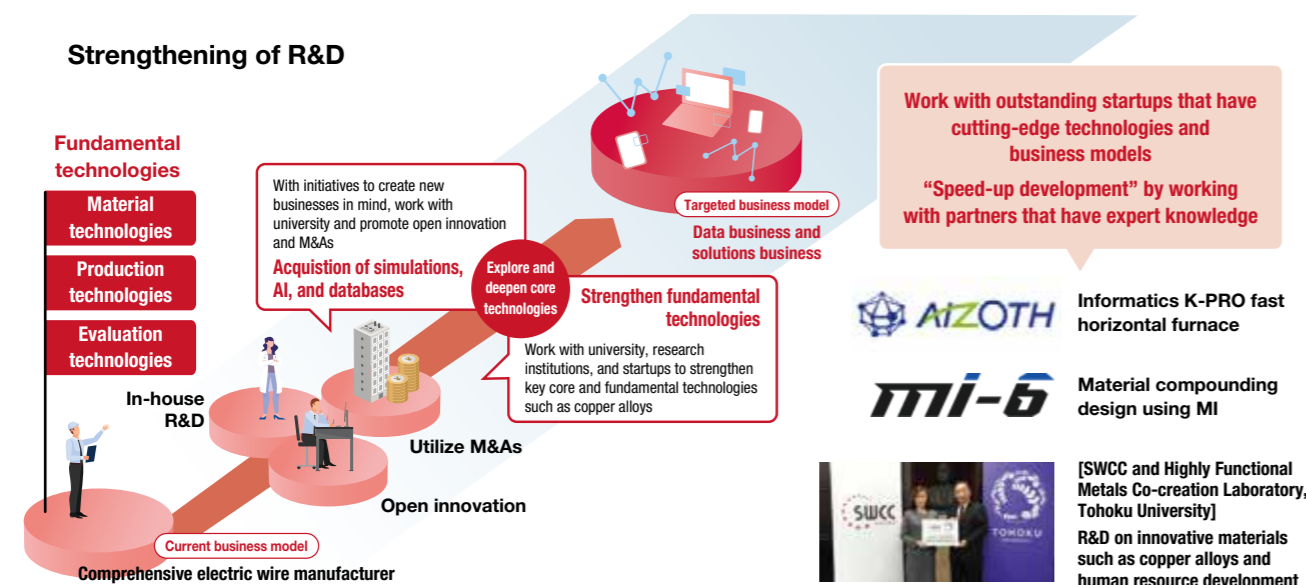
Strengthening of R&D

Fundamental technologies

Material technologies

Production technologies

Evaluation technologies

With initiatives to create new businesses in mind, work with university and promote open innovation and M&As

Acquistion of simulations, AI, and databases

Explore and deepen core technologies

Strengthen fundamental technologies

Work with university, research institutions, and startups to strengthen key core and fundamental technologies such as copper alloys

Targeted business model

Data business and solutions business

Work with outstanding startups that have cutting-edge technologies and business models

"Speed-up development" by working with partners that have expert knowledge

AIZOTH

Informatics K-PRO fast horizontal furnace

mi-6

Material compounding design using MI

SWCC

TOHOKU

[SWCC and Highly Functional Metals Co-creation Laboratory, Tohoku University]

R&D on innovative materials such as copper alloys and human resource development

In-house R&D

Utilize M&As

Open innovation

Current business model

Comprehensive electric wire manufacturer